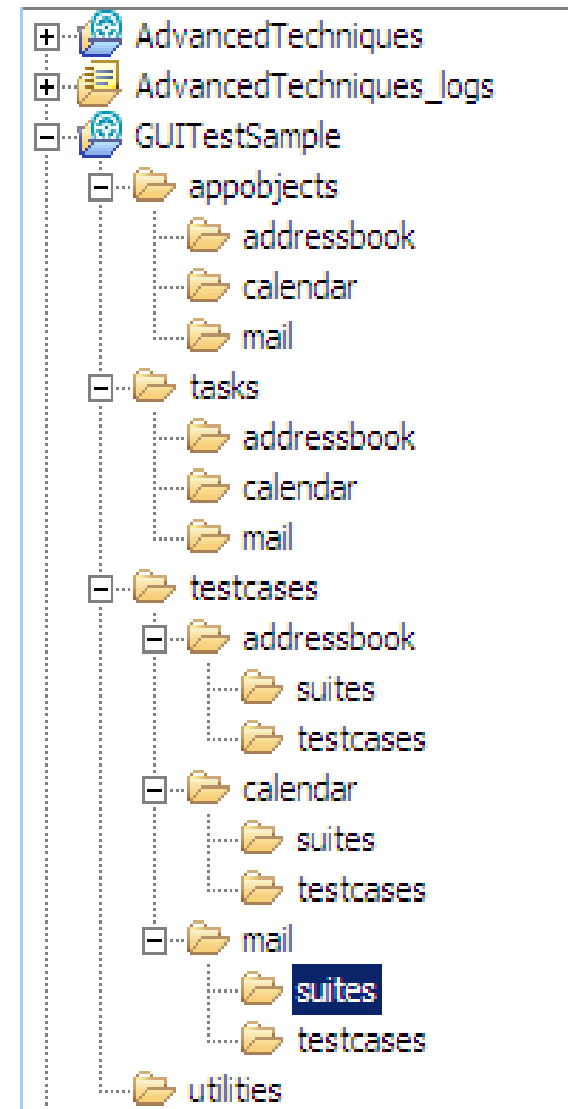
AdvancedTechniques
AdvancedTechniques_logs
GUITestSample
appobjects
addressbook
calendar
mail
tasks
addressbook
calendar
mail
testcases
addressbook
suites
testcases
calendar
suites
testcases
mail
suites
testcases
utilities